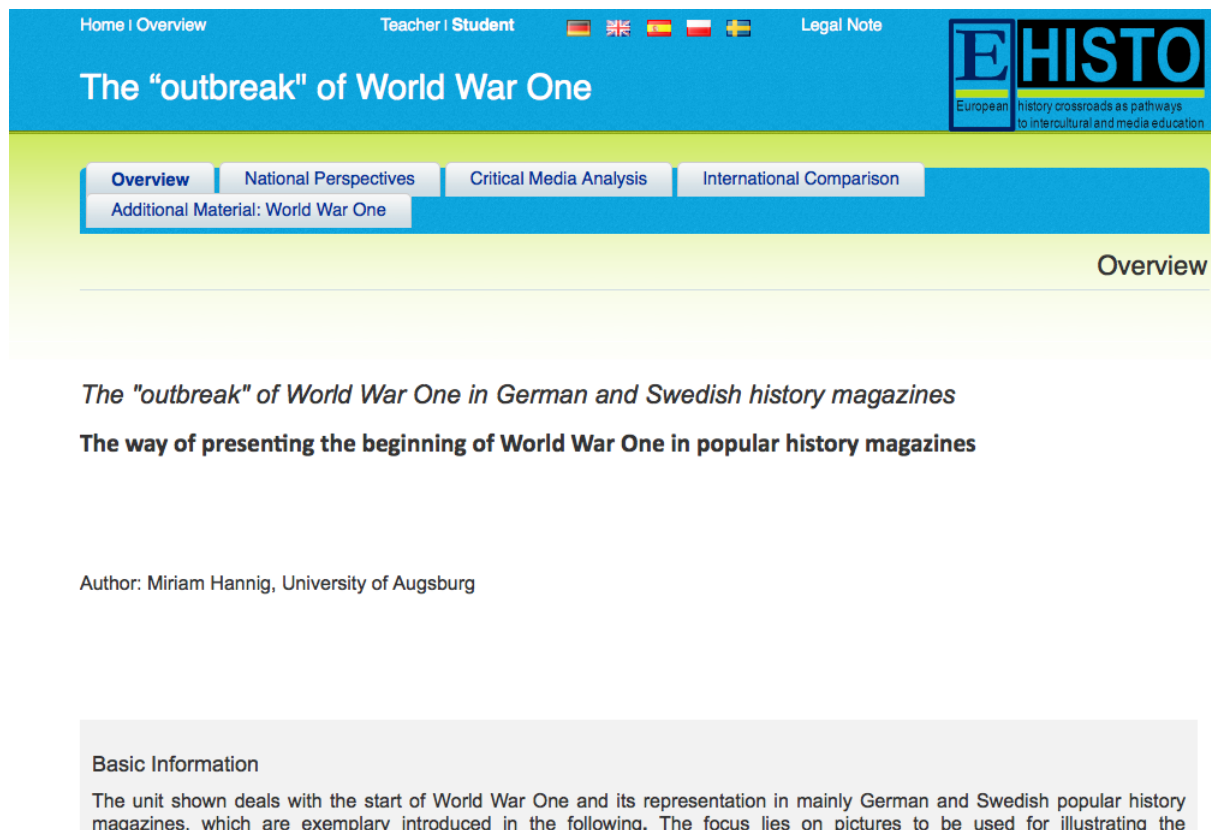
Home | Overview Teacher | Student Legal Note

The “outbreak" of World War One

E HISTO
European history crossroads as pathways to intercultural and media education

Overview National Perspectives Critical Media Analysis International Comparison
Additional Material: World War One

Overview

*The "outbreak" of World War One in German and Swedish history magazines*

**The way of presenting the beginning of World War One in popular history magazines**

Author: Miriam Hannig, University of Augsburg

Basic Information

The unit shown deals with the start of World War One and its representation in mainly German and Swedish popular history magazines, which are exemplary introduced in the following. The focus lies on pictures to be used for illustrating the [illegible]